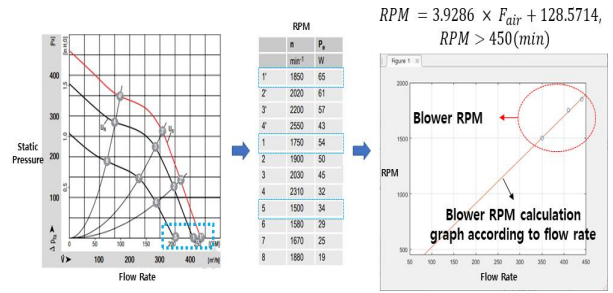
$RPM = 3.9286 \times F_{air} + 128.5714,$
$RPM > 450(min)$

[Pa]
[in H₂O]
400
1.5
300
1.0
200
0.5
100
$\Delta p_{fa}$
$\dot{V}$
100
200
300
400
[m³/h]
[CFM]
Static Pressure
Flow Rate

RPM

| | n | $P_e$ |
|---|---|---|
| | min⁻¹ | W |
| 1' | 1850 | 65 |
| 2' | 2020 | 61 |
| 3' | 2200 | 57 |
| 4' | 2550 | 43 |
| 1 | 1750 | 54 |
| 2 | 1900 | 50 |
| 3 | 2030 | 45 |
| 4 | 2310 | 32 |
| 5 | 1500 | 34 |
| 6 | 1580 | 29 |
| 7 | 1670 | 25 |
| 8 | 1880 | 19 |

Figure 1
Blower RPM
RPM
2000
1500
1000
500
Blower RPM calculation graph according to flow rate
50
100
150
200
250
300
350
400
450
Flow Rate